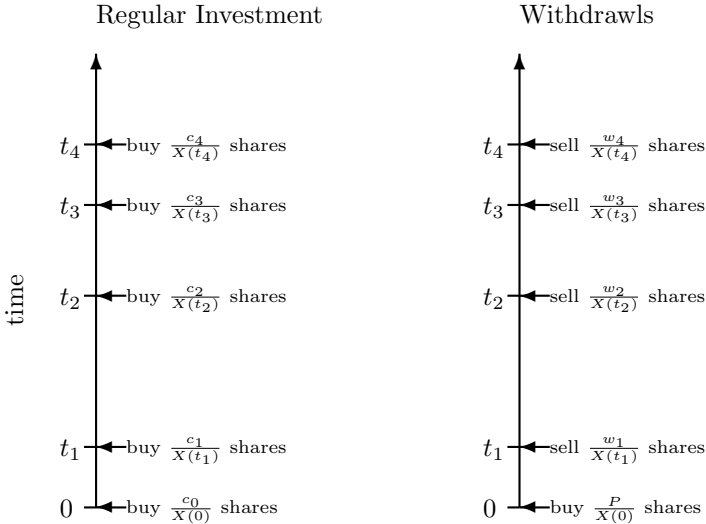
Regular Investment

time

$t_4$ buy $\frac{c_4}{X(t_4)}$ shares

$t_3$ buy $\frac{c_3}{X(t_3)}$ shares

$t_2$ buy $\frac{c_2}{X(t_2)}$ shares

$t_1$ buy $\frac{c_1}{X(t_1)}$ shares

0 buy $\frac{c_0}{X(0)}$ shares

Withdrawls

$t_4$ sell $\frac{w_4}{X(t_4)}$ shares

$t_3$ sell $\frac{w_3}{X(t_3)}$ shares

$t_2$ sell $\frac{w_2}{X(t_2)}$ shares

$t_1$ sell $\frac{w_1}{X(t_1)}$ shares

0 buy $\frac{P}{X(0)}$ shares